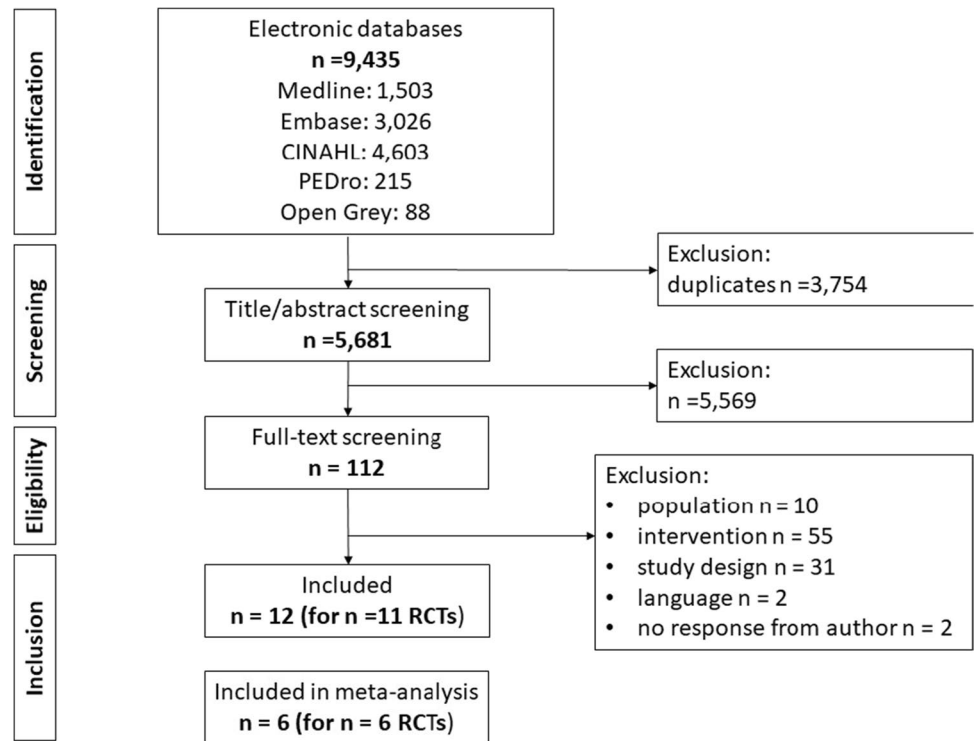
Identification

Electronic databases
**n =9,435**
Medline: 1,503
Embase: 3,026
CINAHL: 4,603
PEDro: 215
Open Grey: 88

Screening

Exclusion:
duplicates n =3,754

Title/abstract screening
**n =5,681**

Exclusion:
n =5,569

Eligibility

Full-text screening
**n = 112**

Exclusion:
- population n = 10
- intervention n = 55
- study design n = 31
- language n = 2
- no response from author n = 2

Inclusion

Included
**n = 12 (for n =11 RCTs)**

Included in meta-analysis
**n = 6 (for n = 6 RCTs)**